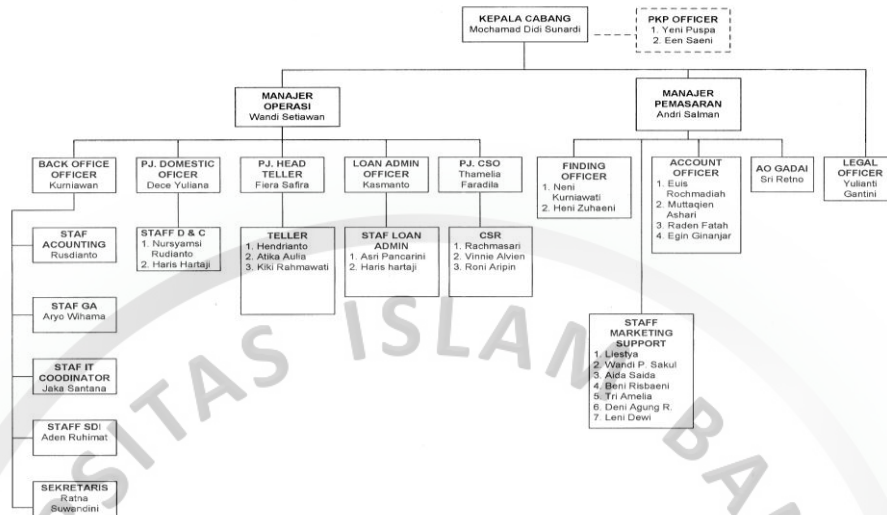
KEPALA CABANG
Mochamad Didi Sunardi

PKP OFFICER
1. Yeni Puspa
2. Een Saeni

MANAJER OPERASI
Wandi Setiawan

MANAJER PEMASARAN
Andri Salman

BACK OFFICE OFFICER
Kurniawan

PJ. DOMESTIC OFICER
Dece Yuliana

PJ. HEAD TELLER
Fiera Safira

LOAN ADMIN OFFICER
Kasmanto

PJ. CSO
Thamelia Faradila

FINDING OFFICER
1. Neni Kurniawati
2. Heni Zuhaeni

ACCOUNT OFFICER
1. Euis Rochmadiah
2. Muttaqien Ashari
3. Raden Fatah
4. Egin Ginanjar

AO GADAI
Sri Retno

LEGAL OFFICER
Yulianti Gantini

STAF ACOUNTING
Rusdianto

STAFF D & C
1. Nursyamsi Rudianto
2. Haris Hartaji

TELLER
1. Hendrianto
2. Atika Aulia
3. Kiki Rahmawati

STAF LOAN ADMIN
1. Asri Pancarini
2. Haris hartaji

CSR
1. Rachmasari
2. Vinnie Alvien
3. Roni Aripin

STAF GA
Aryo Wihama

STAF IT COODINATOR
Jaka Santana

STAFF SDI
Aden Ruhimat

SEKRETARIS
Ratna Suwendini

STAFF MARKETING SUPPORT
1. Liestya
2. Wandi P. Sakul
3. Aida Saida
4. Beni Risbaeni
5. Tri Amelia
6. Deni Agung R.
7. Leni Dewi

SITAS ISLAM BA